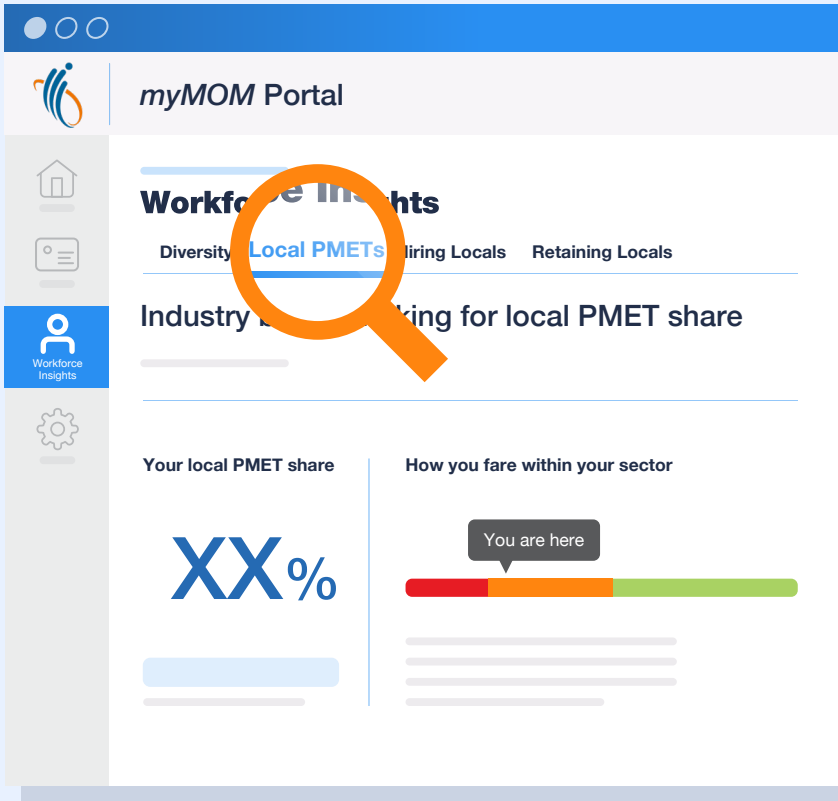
myMOM Portal

Workforce Insights

Workforce Insights

Diversity Local PMETs Hiring Locals Retaining Locals

Industry b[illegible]king for local PMET share

Your local PMET share

XX%

How you fare within your sector

You are here